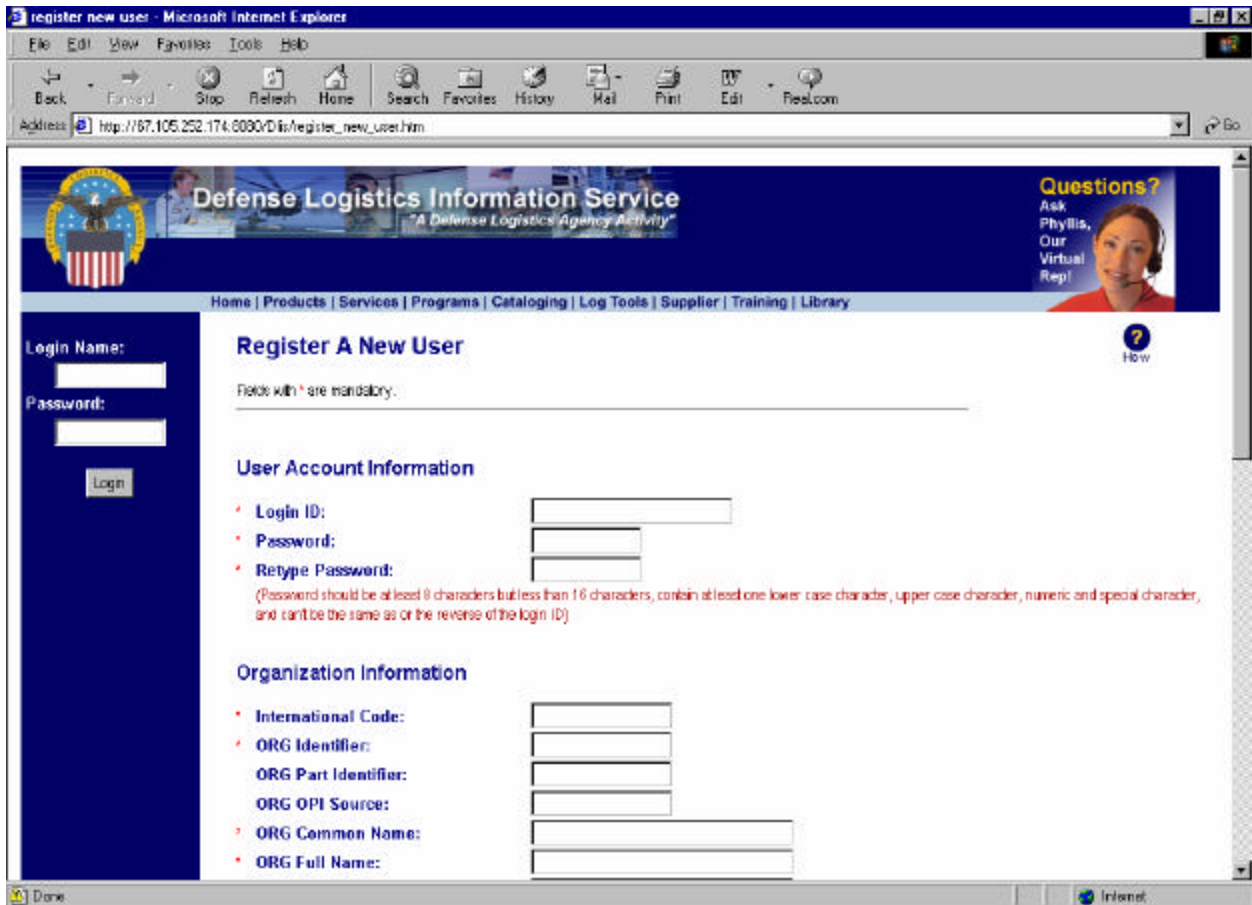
register new user - Microsoft Internet Explorer

File Edit View Favorites Tools Help

Back Forward Stop Refresh Home Search Favorites History Mail Print Edit Real.com

Address http://67.105.252.174:8080/Dlis/register_new_user.htm

Go

Defense Logistics Information Service
"A Defense Logistics Agency Activity"

Questions? Ask Phyllis, Our Virtual Rep!

Home | Products | Services | Programs | Cataloging | Log Tools | Supplier | Training | Library

Login Name:

Password:

Login

Register A New User

How

Fields with * are mandatory.

User Account Information

* Login ID:

* Password:

* Retype Password:

(Password should be at least 8 characters but less than 16 characters, contain at least one lower case character, upper case character, numeric and special character, and can't be the same as or the reverse of the login ID)

Organization Information

* International Code:

* ORG Identifier:

ORG Part Identifier:

ORG OPI Source:

* ORG Common Name:

* ORG Full Name:

Done

Internet